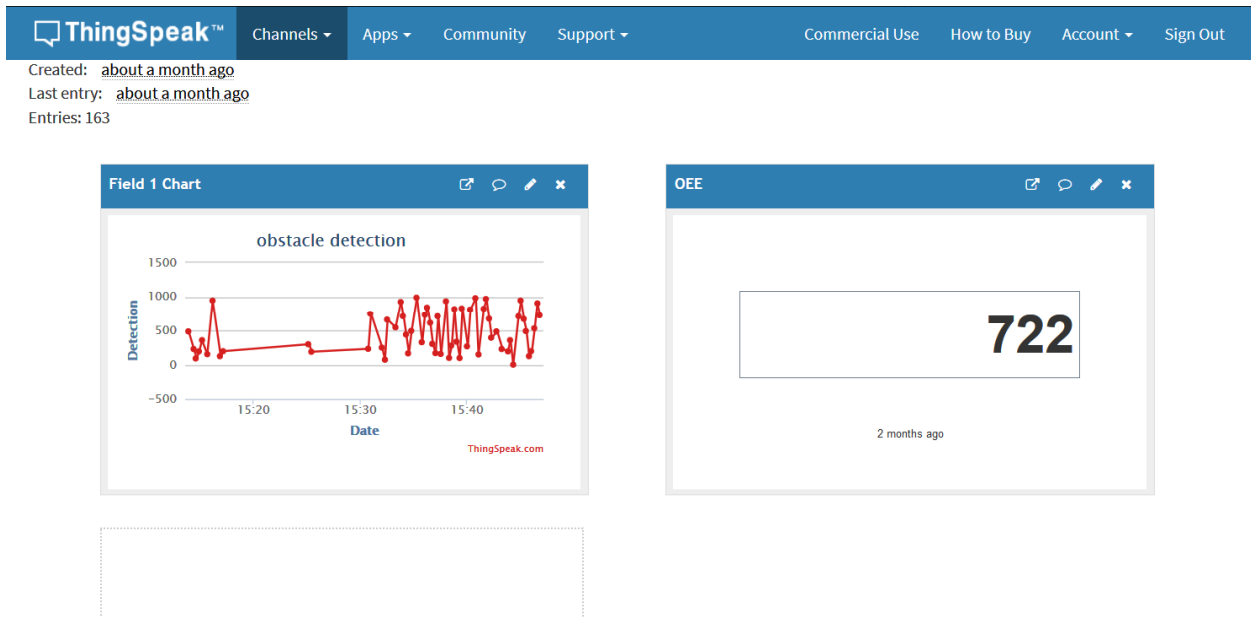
ThingSpeak™ Channels ▾ Apps ▾ Community Support ▾ Commercial Use How to Buy Account ▾ Sign Out

Created: about a month ago
Last entry: about a month ago
Entries: 163

Field 1 Chart

obstacle detection

1500
1000
500
0
−500

Detection

15:20 15:30 15:40

Date

ThingSpeak.com

OEE

722

2 months ago